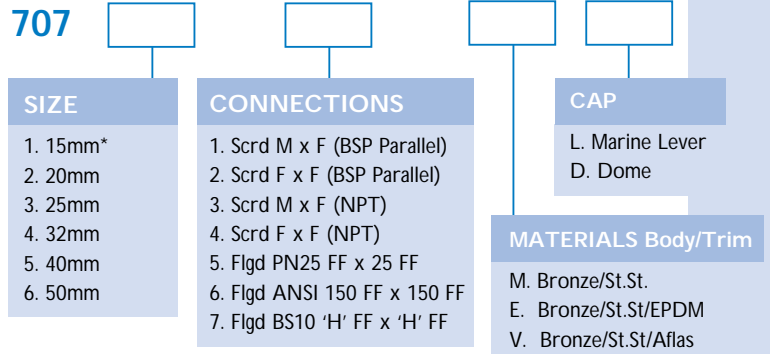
707

SIZE
1. 15mm*
2. 20mm
3. 25mm
4. 32mm
5. 40mm
6. 50mm

CONNECTIONS
1. Scrd M x F (BSP Parallel)
2. Scrd F x F (BSP Parallel)
3. Scrd M x F (NPT)
4. Scrd F x F (NPT)
5. Flgd PN25 FF x 25 FF
6. Flgd ANSI 150 FF x 150 FF
7. Flgd BS10 'H' FF x 'H' FF

CAP
L. Marine Lever
D. Dome

MATERIALS Body/Trim
M. Bronze/St.St.
E. Bronze/St.St/EPDM
V. Bronze/St.St/Aflas